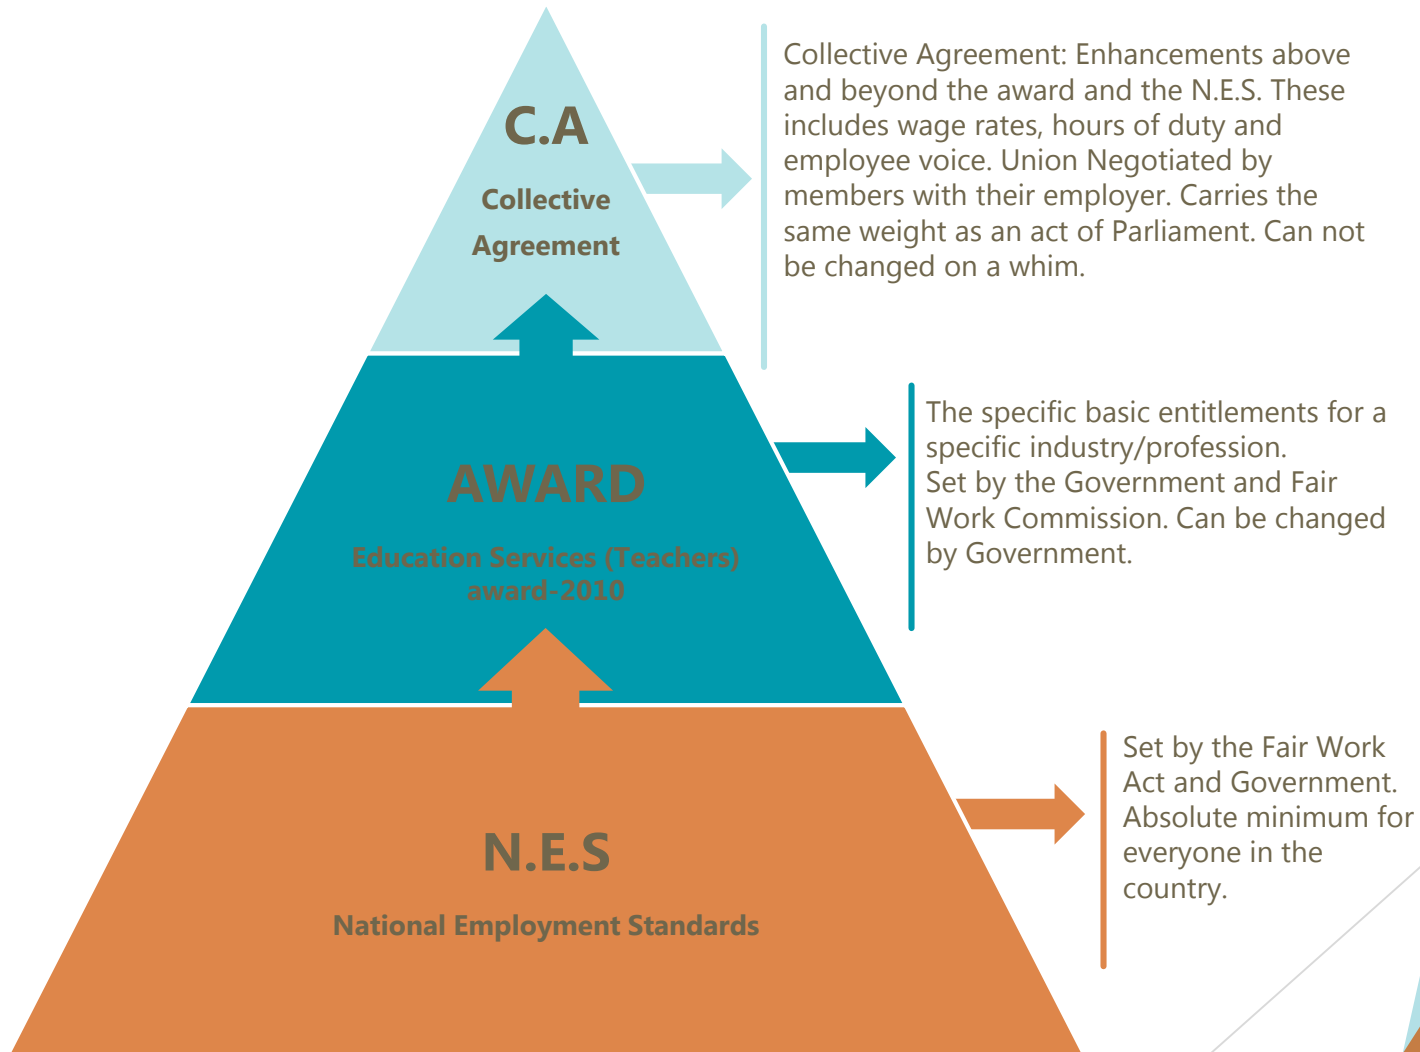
C.A

Collective Agreement

Collective Agreement: Enhancements above and beyond the award and the N.E.S. These includes wage rates, hours of duty and employee voice. Union Negotiated by members with their employer. Carries the same weight as an act of Parliament. Can not be changed on a whim.

AWARD

Education Services (Teachers) award-2010

The specific basic entitlements for a specific industry/profession.
Set by the Government and Fair Work Commission. Can be changed by Government.

N.E.S

National Employment Standards

Set by the Fair Work Act and Government. Absolute minimum for everyone in the country.